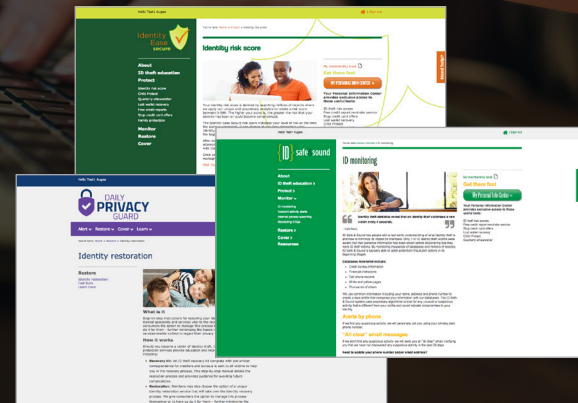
Hello Tash | Logout

Identity Ease secure

About
ID theft education
Protect
Identity risk score
Child Protect
Quarterly viewvetter
Lost wallet recovery
Free credit reports
Stop credit card offers
Family protection
Monitor
Restore
Cover

Identity risk score

Get there fast

Hello Tash | Logout

ID safe sound

About
ID theft education
Protect
Monitor
Restore
Cover
Resources

ID monitoring

Get there fast

Alerts by phone

"All clear" email messages

Hello Tash | Logout

DAILY PRIVACY GUARD

Alert | Restore | Cover | Learn

Identity restoration

Restore
Identity restoration

What is it

How it works